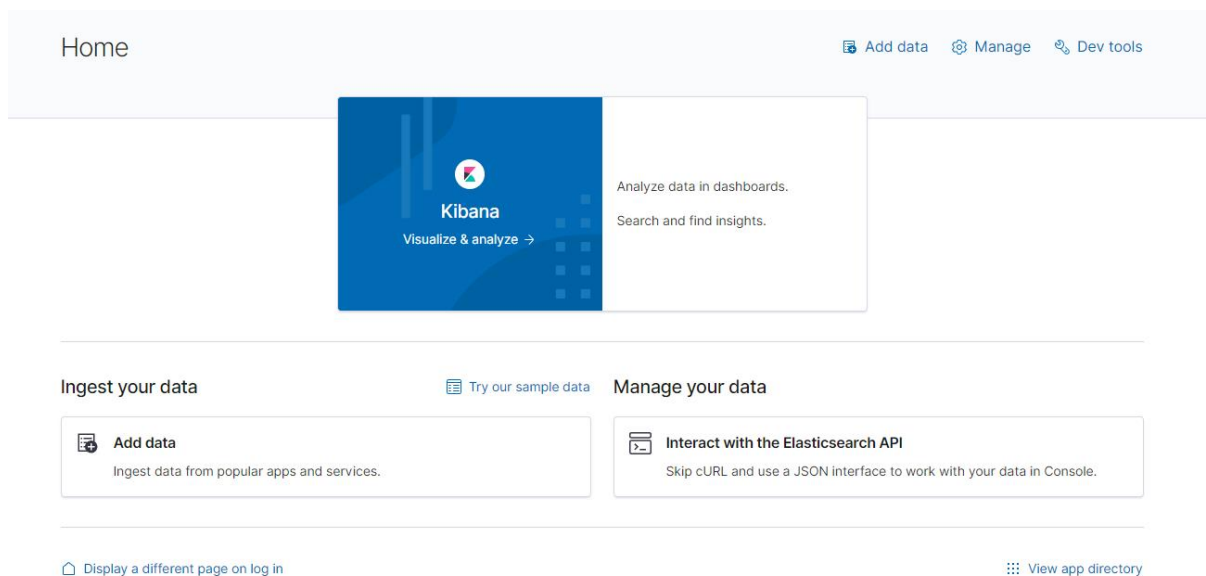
Home

Add data Manage Dev tools

Kibana

Visualize & analyze →

Analyze data in dashboards.

Search and find insights.

Ingest your data

Try our sample data

Add data

Ingest data from popular apps and services.

Manage your data

Interact with the Elasticsearch API

Skip cURL and use a JSON interface to work with your data in Console.

Display a different page on log in

View app directory